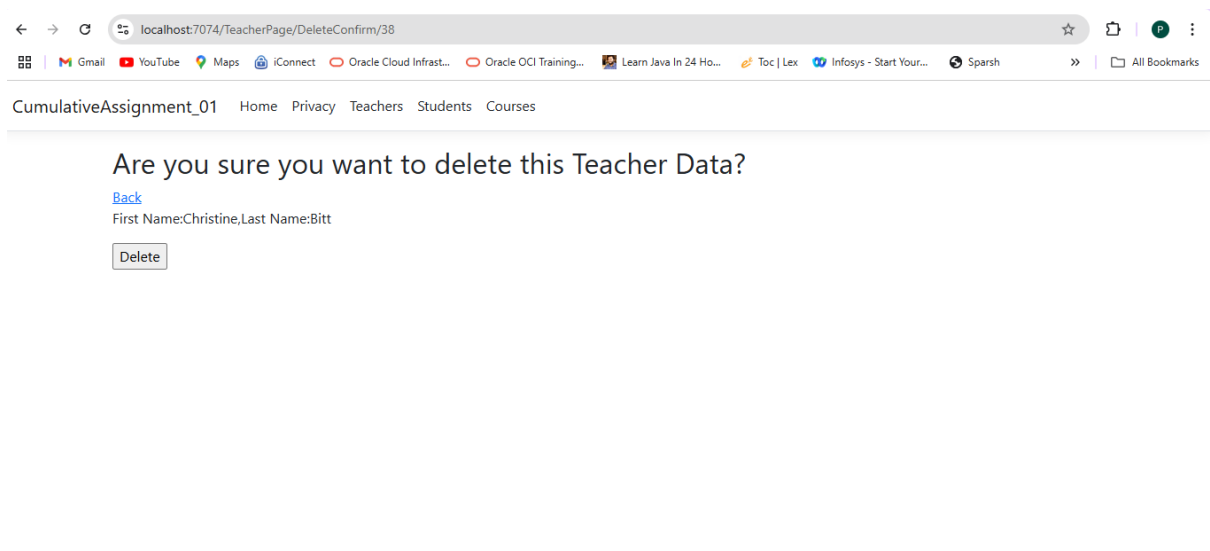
localhost:7074/TeacherPage/DeleteConfirm/38

Gmail YouTube Maps iConnect Oracle Cloud Infrast... Oracle OCI Training... Learn Java In 24 Ho... Toc | Lex Infosys - Start Your... Sparsh » All Bookmarks

P

CumulativeAssignment_01 Home Privacy Teachers Students Courses

Are you sure you want to delete this Teacher Data?

Back

First Name:Christine,Last Name:Bitt

Delete